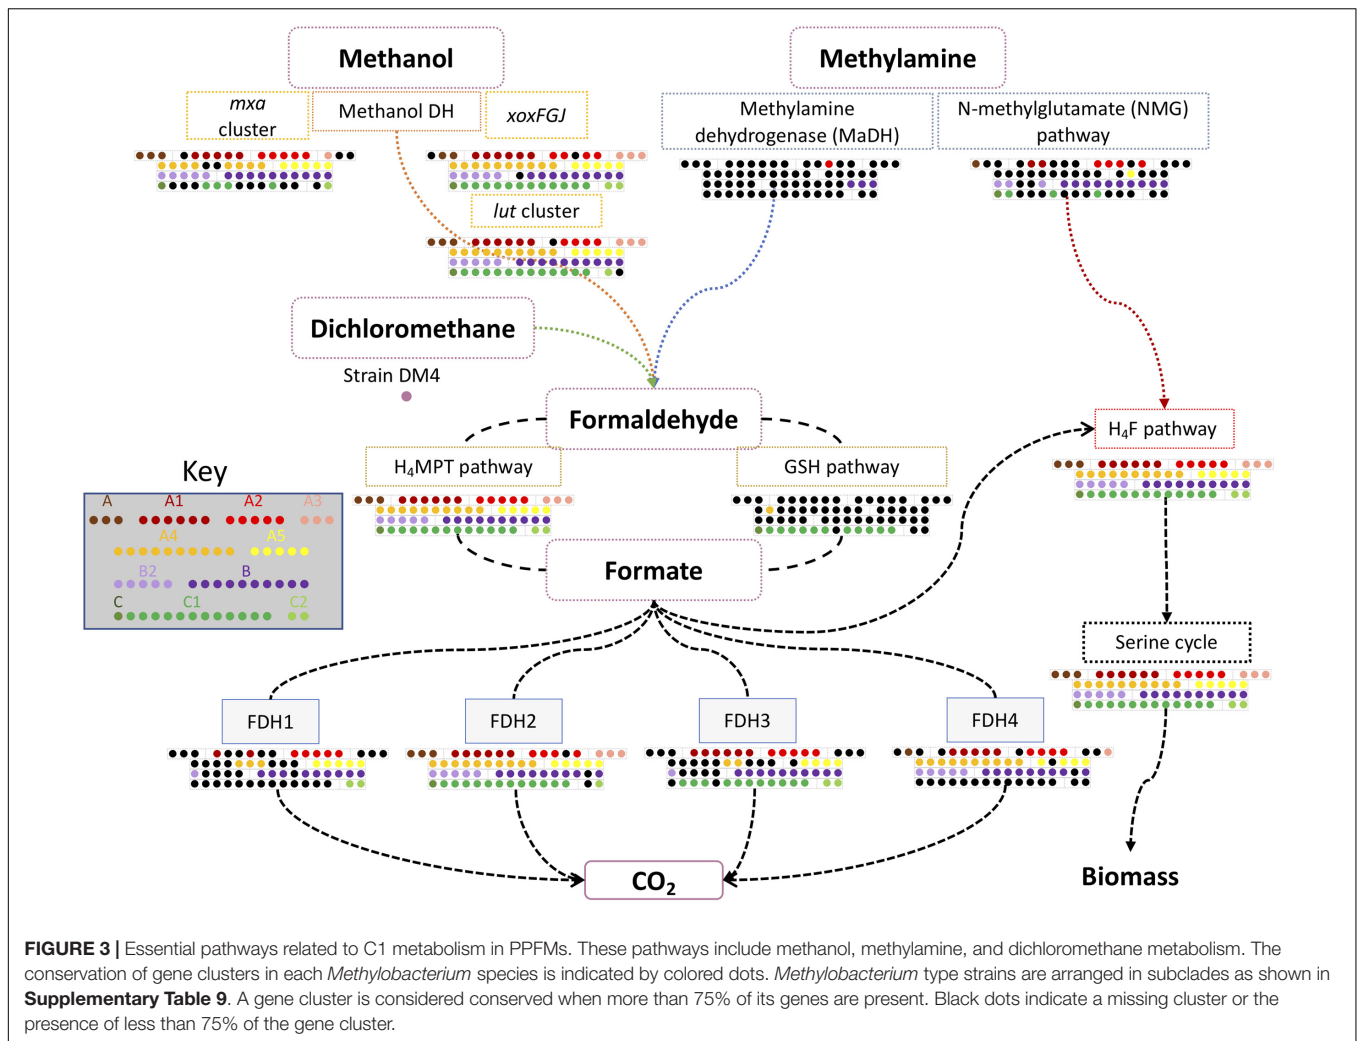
Methanol

Methylamine

mxa cluster

Methanol DH

xoxFGJ

Methylamine dehydrogenase (MaDH)

N-methylglutamate (NMG) pathway

lut cluster

Dichloromethane

Strain DM4

Formaldehyde

$H_4$MPT pathway

GSH pathway

$H_4$F pathway

Key

| A | A1 | A2 | A3 |
|---|---|---|---|
| | A4 | A5 | |
| B2 | B | | |
| C | C1 | C2 | |

Formate

Serine cycle

FDH1

FDH2

FDH3

FDH4

$CO_2$

Biomass

**FIGURE 3 |** Essential pathways related to C1 metabolism in PPFMs. These pathways include methanol, methylamine, and dichloromethane metabolism. The conservation of gene clusters in each *Methylobacterium* species is indicated by colored dots. *Methylobacterium* type strains are arranged in subclades as shown in **Supplementary Table 9**. A gene cluster is considered conserved when more than 75% of its genes are present. Black dots indicate a missing cluster or the presence of less than 75% of the gene cluster.